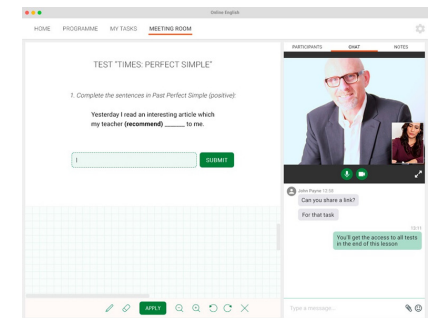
Online English

HOME PROGRAMME MY TASKS MEETING ROOM

PARTICIPANTS CHAT NOTES

TEST "TIMES: PERFECT SIMPLE"

1. Complete the sentences in Past Perfect Simple (positive):

Yesterday I read an interesting article which my teacher **(recommend)** ______ to me.

SUBMIT

APPLY

John Payne 12:30

Can you share a link?

For that task

12:31

You'll get the access to all tests in the end of this lesson

Type a message...